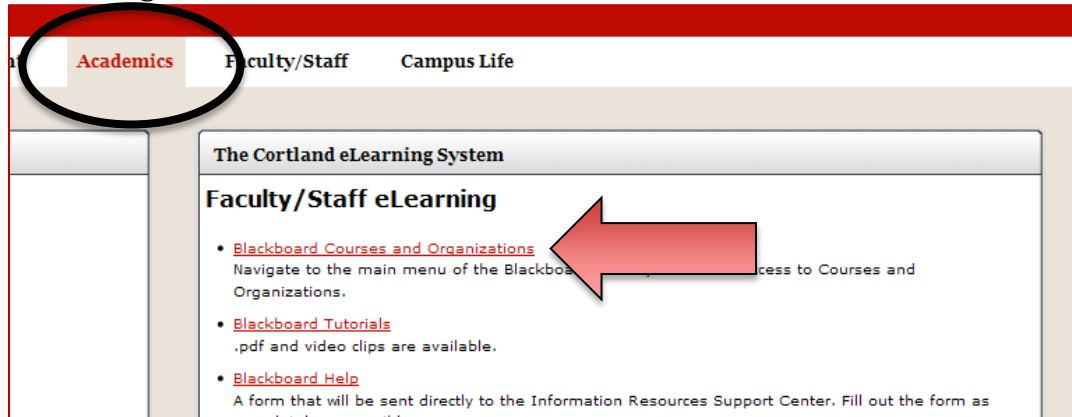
nt Academics Faculty/Staff Campus Life

The Cortland eLearning System

Faculty/Staff eLearning

- Blackboard Courses and Organizations
Navigate to the main menu of the Blackboa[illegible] ccess to Courses and Organizations.

- Blackboard Tutorials
.pdf and video clips are available.

- Blackboard Help
A form that will be sent directly to the Information Resources Support Center. Fill out the form as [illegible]